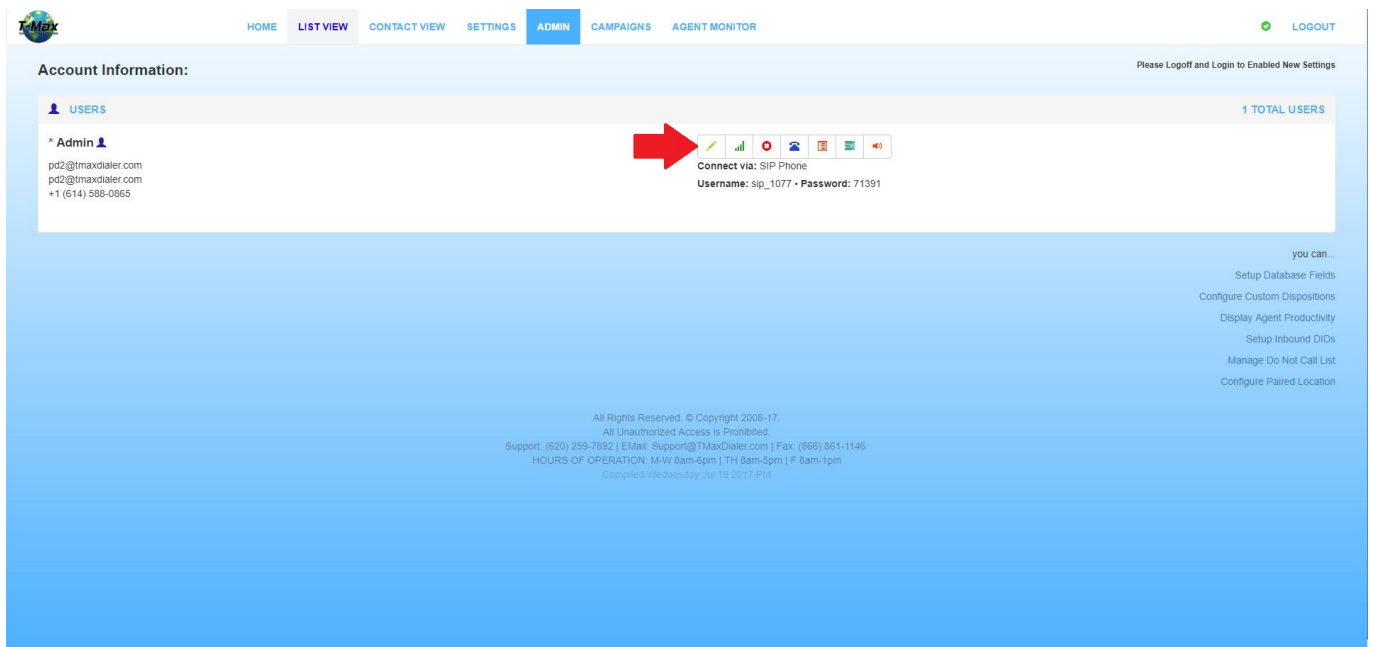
T-Max

HOME LIST VIEW CONTACT VIEW SETTINGS ADMIN CAMPAIGNS AGENT MONITOR

LOGOUT

Account Information:

Please Logoff and Login to Enabled New Settings

USERS

1 TOTAL USERS

* Admin

pd2@tmaxdialer.com
pd2@tmaxdialer.com
+1 (614) 588-0865

Connect via: SIP Phone
Username: sip_1077 • Password: 71391

you can...
Setup Database Fields
Configure Custom Dispositions
Display Agent Productivity
Setup Inbound DIDs
Manage Do Not Call List
Configure Paired Location

All Rights Reserved. © Copyright 2008-17.
All Unauthorized Access is Prohibited.
Support: (620) 259-7892 | EMail: Support@TMaxDialer.com | Fax: (866) 861-1146
HOURS OF OPERATION: M-W 8am-6pm | TH 8am-5pm | F 8am-1pm
Compiled Wednesday Jul 19 2017 PM